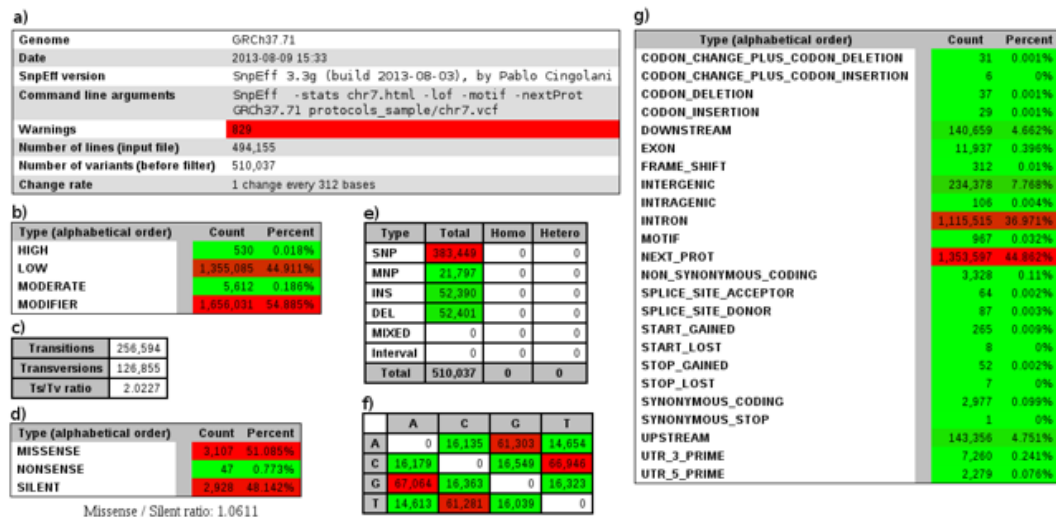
a)

| Genome | GRCh37.71 |
|---|---|
| Date | 2013-08-09 15:33 |
| SnpEff version | SnpEff 3.3g (build 2013-08-03), by Pablo Cingolani |
| Command line arguments | SnpEff -stats chr7.html -lof -motif -nextProt GRCh37.71 protocols_sample/chr7.vcf |
| Warnings | 829 |
| Number of lines (input file) | 494,155 |
| Number of variants (before filter) | 510,037 |
| Change rate | 1 change every 312 bases |

b)

| Type (alphabetical order) | Count | Percent |
|---|---|---|
| HIGH | 530 | 0.018% |
| LOW | 1,355,085 | 44.911% |
| MODERATE | 5,612 | 0.186% |
| MODIFIER | 1,656,031 | 54.885% |

c)

| Transitions | 256,594 |
|---|---|
| Transversions | 126,855 |
| Ts/Tv ratio | 2.0227 |

d)

| Type (alphabetical order) | Count | Percent |
|---|---|---|
| MISSENSE | 3,107 | 51.085% |
| NONSENSE | 47 | 0.773% |
| SILENT | 2,928 | 48.142% |

Missense / Silent ratio: 1.0611

e)

| Type | Total | Homo | Hetero |
|---|---|---|---|
| SNP | 383,449 | 0 | 0 |
| MNP | 21,797 | 0 | 0 |
| INS | 52,390 | 0 | 0 |
| DEL | 52,401 | 0 | 0 |
| MIXED | 0 | 0 | 0 |
| Interval | 0 | 0 | 0 |
| Total | 510,037 | 0 | 0 |

f)

| | A | C | G | T |
|---|---|---|---|---|
| A | 0 | 16,135 | 61,303 | 14,654 |
| C | 16,179 | 0 | 16,549 | 66,948 |
| G | 67,064 | 16,363 | 0 | 16,323 |
| T | 14,613 | 61,281 | 16,039 | 0 |

g)

| Type (alphabetical order) | Count | Percent |
|---|---|---|
| CODON_CHANGE_PLUS_CODON_DELETION | 31 | 0.001% |
| CODON_CHANGE_PLUS_CODON_INSERTION | 6 | 0% |
| CODON_DELETION | 37 | 0.001% |
| CODON_INSERTION | 29 | 0.001% |
| DOWNSTREAM | 140,659 | 4.662% |
| EXON | 11,937 | 0.396% |
| FRAME_SHIFT | 312 | 0.01% |
| INTERGENIC | 234,378 | 7.768% |
| INTRAGENIC | 106 | 0.004% |
| INTRON | 1,115,515 | 36.971% |
| MOTIF | 967 | 0.032% |
| NEXT_PROT | 1,353,597 | 44.862% |
| NON_SYNONYMOUS_CODING | 3,328 | 0.11% |
| SPLICE_SITE_ACCEPTOR | 64 | 0.002% |
| SPLICE_SITE_DONOR | 87 | 0.003% |
| START_GAINED | 265 | 0.009% |
| START_LOST | 8 | 0% |
| STOP_GAINED | 52 | 0.002% |
| STOP_LOST | 7 | 0% |
| SYNONYMOUS_CODING | 2,977 | 0.099% |
| SYNONYMOUS_STOP | 1 | 0% |
| UPSTREAM | 143,356 | 4.751% |
| UTR_3_PRIME | 7,260 | 0.241% |
| UTR_5_PRIME | 2,279 | 0.076% |